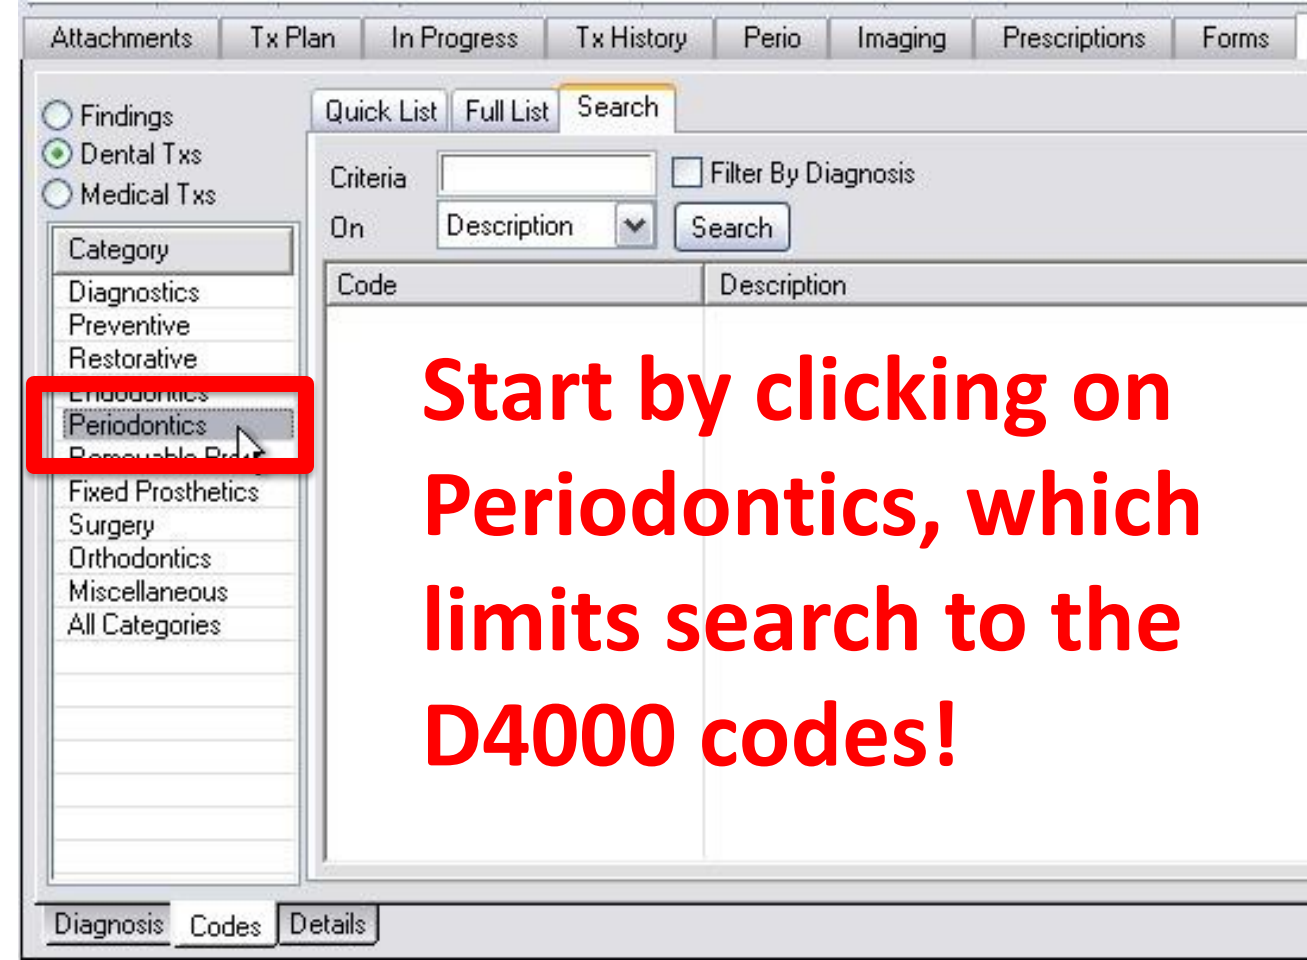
Attachments | Tx Plan | In Progress | Tx History | Perio | Imaging | Prescriptions | Forms

Findings
Dental Txs
Medical Txs

Quick List | Full List | Search

Criteria
Filter By Diagnosis
On Description
Search

Category
Diagnostics
Preventive
Restorative
Endodontics
Periodontics
Removable Pro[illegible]
Fixed Prosthetics
Surgery
Orthodontics
Miscellaneous
All Categories

| Code | Description |
|---|---|

Start by clicking on Periodontics, which limits search to the D4000 codes!

Diagnosis | Codes | Details